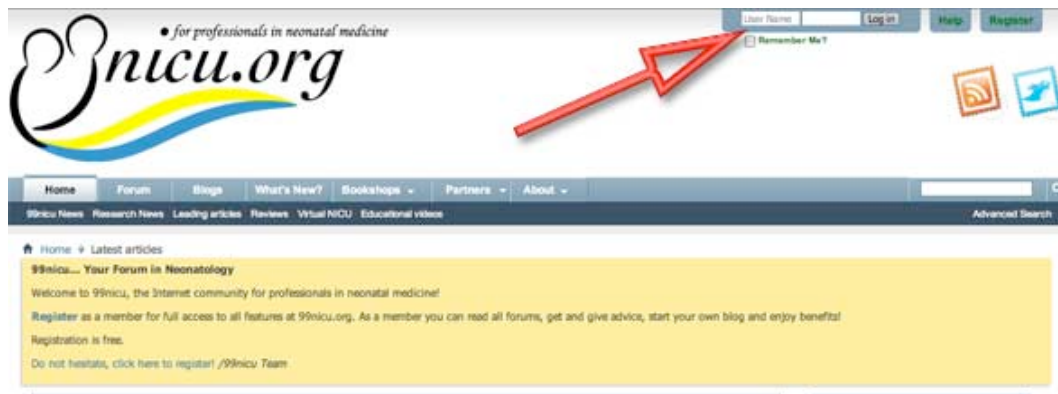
• for professionals in neonatal medicine
nicu.org

User Name Log in
Remember Me?
Help Register

Home Forum Blogs What's New? Bookshops Partners About

99nicu News Research News Leading articles Reviews Virtual NICU Educational videos Advanced Search

Home Latest articles

99nicu... Your Forum in Neonatology

Welcome to 99nicu, the Internet community for professionals in neonatal medicine!

Register as a member for full access to all features at 99nicu.org. As a member you can read all forums, get and give advice, start your own blog and enjoy benefits!

Registration is free.

Do not hesitate, click here to register! /99nicu Team